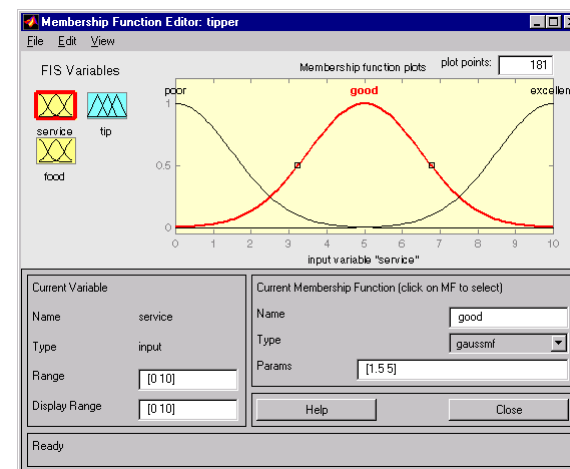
Membership Function Editor: tipper

File Edit View

FIS Variables

service tip

food

Membership function plots

plot points: 181

poor

good

excellen

1

0.5

0

0 1 2 3 4 5 6 7 8 9 10

input variable "service"

Current Variable

Name service

Type input

Range [0 10]

Display Range [0 10]

Current Membership Function (click on MF to select)

Name good

Type gaussmf

Params [1.5 5]

Help

Close

Ready